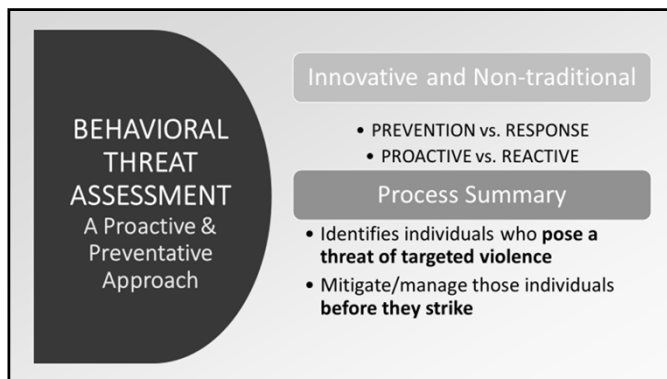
BEHAVIORAL THREAT ASSESSMENT
A Proactive & Preventative Approach

Innovative and Non-traditional

• PREVENTION vs. RESPONSE
• PROACTIVE vs. REACTIVE

Process Summary

• Identifies individuals who **pose a threat of targeted violence**
• Mitigate/manage those individuals **before they strike**